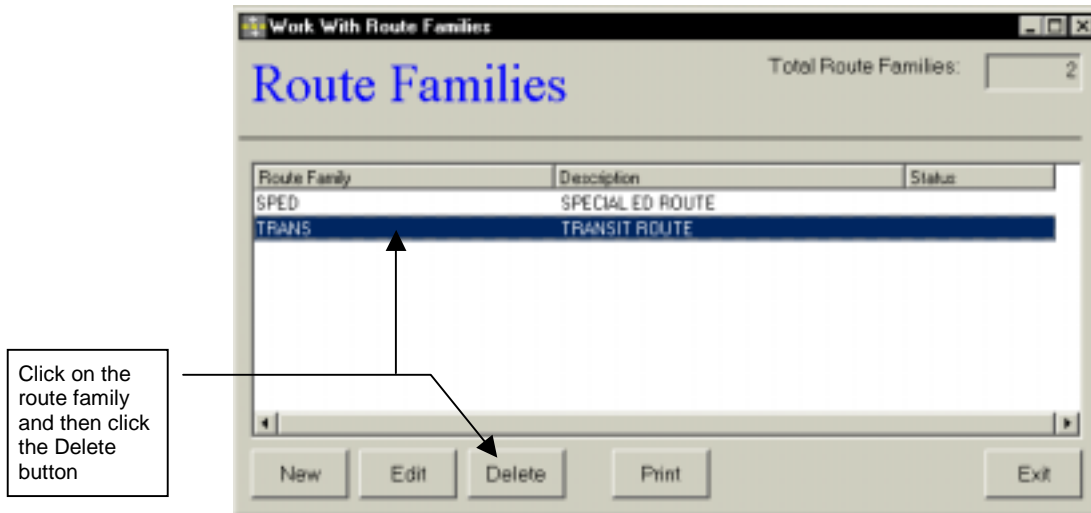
Work With Route Families

Route Families

Total Route Families: 2

| Route Family | Description | Status |
|---|---|---|
| SPED | SPECIAL ED ROUTE | |
| TRANS | TRANSIT ROUTE | |

New Edit Delete Print Exit

Click on the route family and then click the Delete button